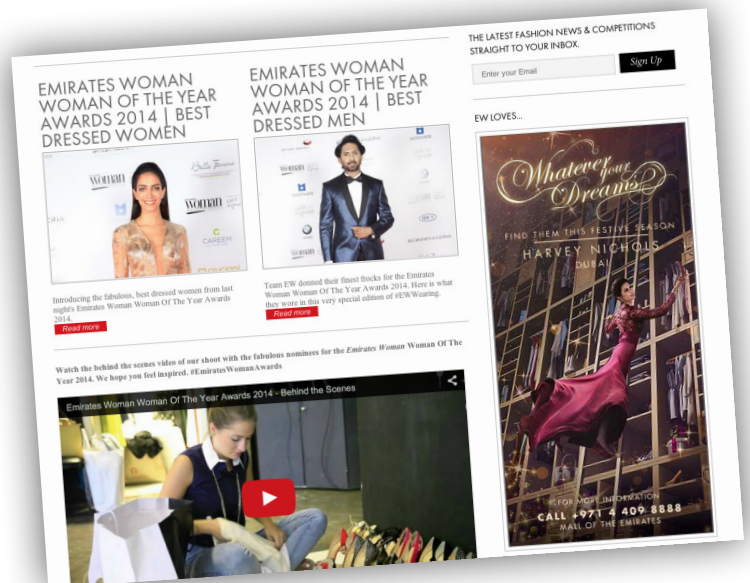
EMIRATES WOMAN WOMAN OF THE YEAR AWARDS 2014 | BEST DRESSED WOMEN

Introducing the fabulous, best dressed women from last night's Emirates Woman Woman Of The Year Awards 2014.

Read more

EMIRATES WOMAN WOMAN OF THE YEAR AWARDS 2014 | BEST DRESSED MEN

Team EW donned their finest frocks for the Emirates Woman Woman Of The Year Awards 2014. Here is what they wore in this very special edition of #EWWearing.

Read more

Watch the behind the scenes video of our shoot with the fabulous nominees for the *Emirates Woman* Woman Of The Year 2014. We hope you feel inspired. #EmiratesWomanAwards

Emirates Woman Woman Of The Year Awards 2014 - Behind the Scenes

THE LATEST FASHION NEWS & COMPETITIONS STRAIGHT TO YOUR INBOX.

Enter your Email

Sign Up

EW LOVES...

Whatever your Dreams

FIND THEM THIS FESTIVE SEASON

HARVEY NICHOLS

DUBAI

FOR MORE INFORMATION

CALL +971 4 409 8888

MALL OF THE EMIRATES